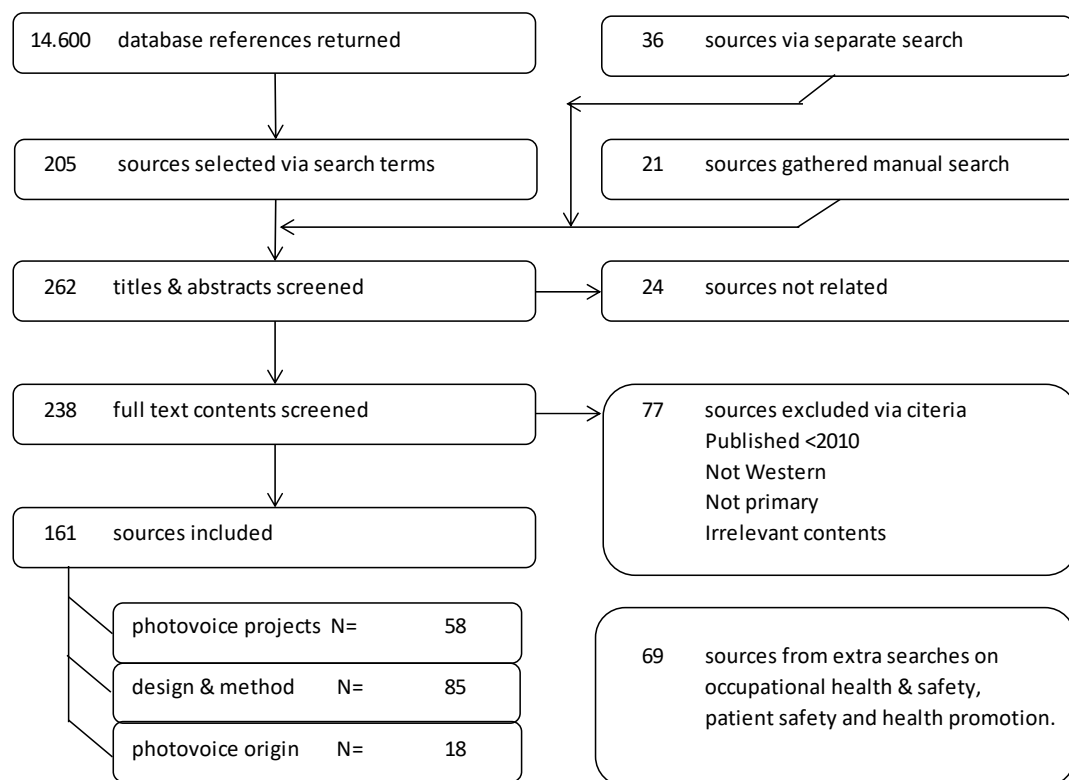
14.600 database references returned

36 sources via separate search

205 sources selected via search terms

21 sources gathered manual search

262 titles & abstracts screened

24 sources not related

238 full text contents screened

77 sources excluded via citeria
Published <2010
Not Western
Not primary
Irrelevant contents

161 sources included

photovoice projects N= 58

design & method N= 85

photovoice origin N= 18

69 sources from extra searches on occupational health & safety, patient safety and health promotion.